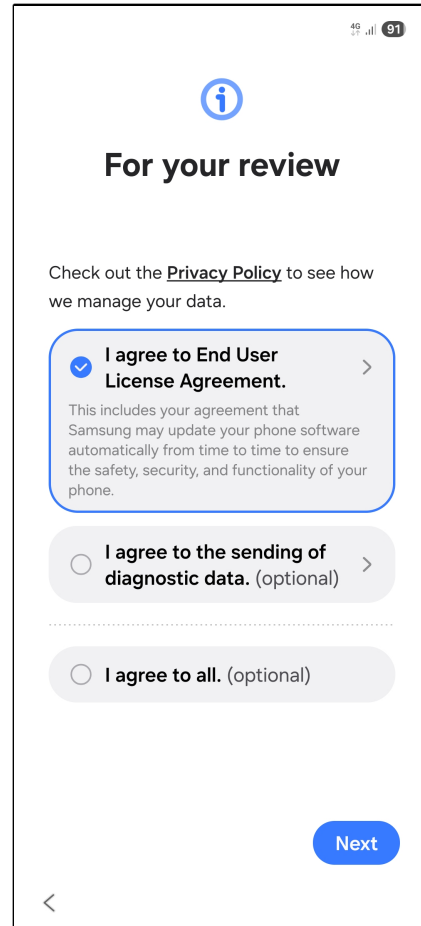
4G 91

For your review

Check out the Privacy Policy to see how we manage your data.

I agree to End User License Agreement.

This includes your agreement that Samsung may update your phone software automatically from time to time to ensure the safety, security, and functionality of your phone.

I agree to the sending of diagnostic data. (optional)

I agree to all. (optional)

Next